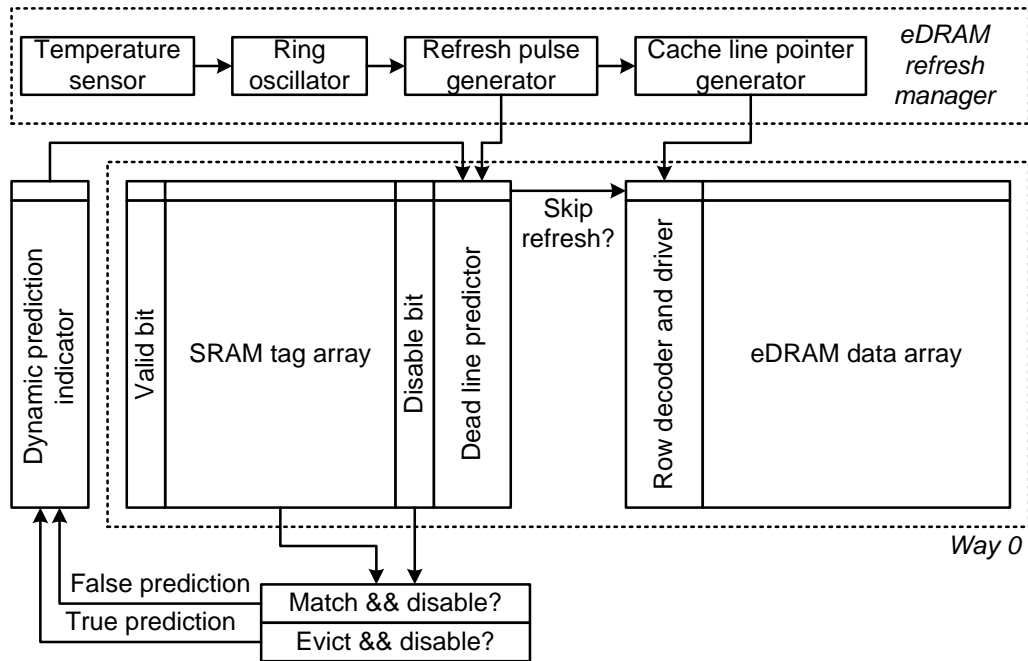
Temperature sensor

Ring oscillator

Refresh pulse generator

Cache line pointer generator

eDRAM refresh manager

Dynamic prediction indicator

Valid bit

SRAM tag array

Disable bit

Dead line predictor

Skip refresh?

Row decoder and driver

eDRAM data array

Way 0

False prediction

True prediction

Match && disable?

Evict && disable?